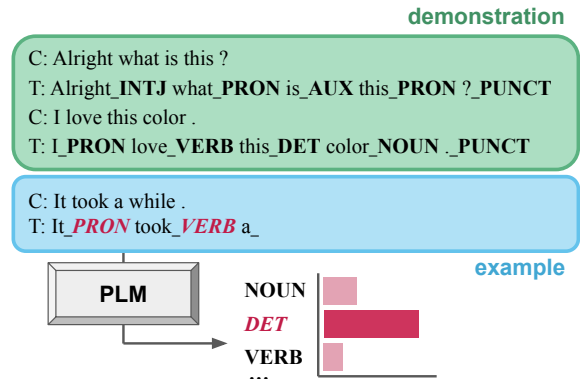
demonstration

C: Alright what is this ?
T: Alright_**INTJ** what_**PRON** is_**AUX** this_**PRON** ?_**PUNCT**
C: I love this color .
T: I_**PRON** love_**VERB** this_**DET** color_**NOUN** ._**PUNCT**

C: It took a while .
T: It_*PRON* took_*VERB* a_

example

PLM

NOUN
DET
VERB
...